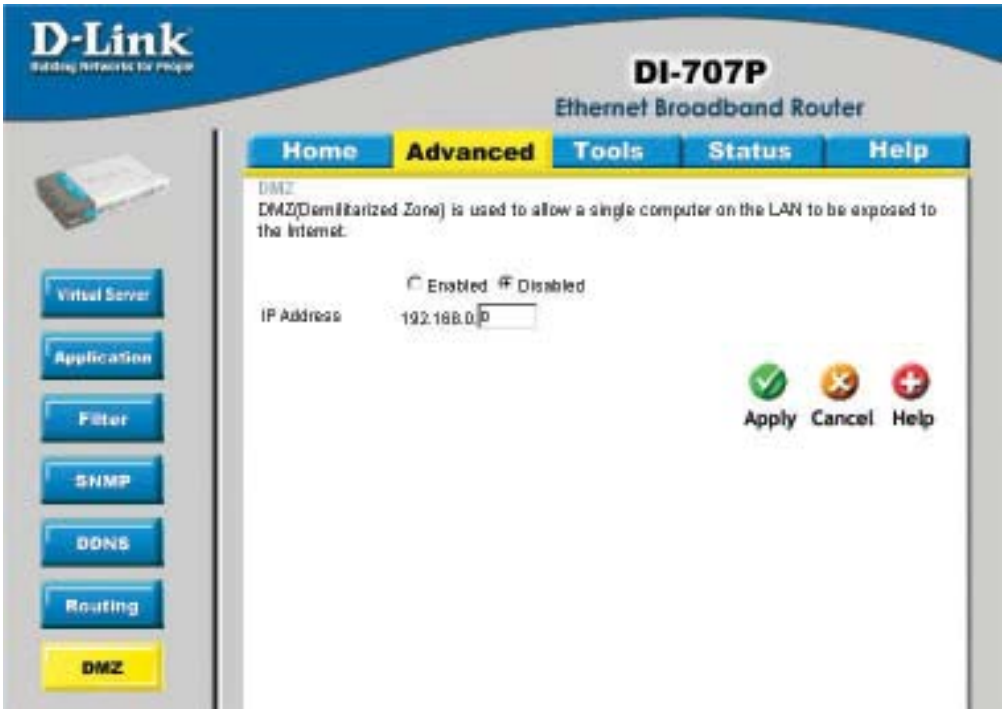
D-Link
Building Networks for People

DI-707P
Ethernet Broadband Router

Home
Advanced
Tools
Status
Help

Virtual Server
Application
Filter
SNMP
DDNS
Routing
DMZ

DMZ
DMZ(Demilitarized Zone) is used to allow a single computer on the LAN to be exposed to the Internet.

Enabled Disabled
IP Address 192.168.0. 0

Apply Cancel Help